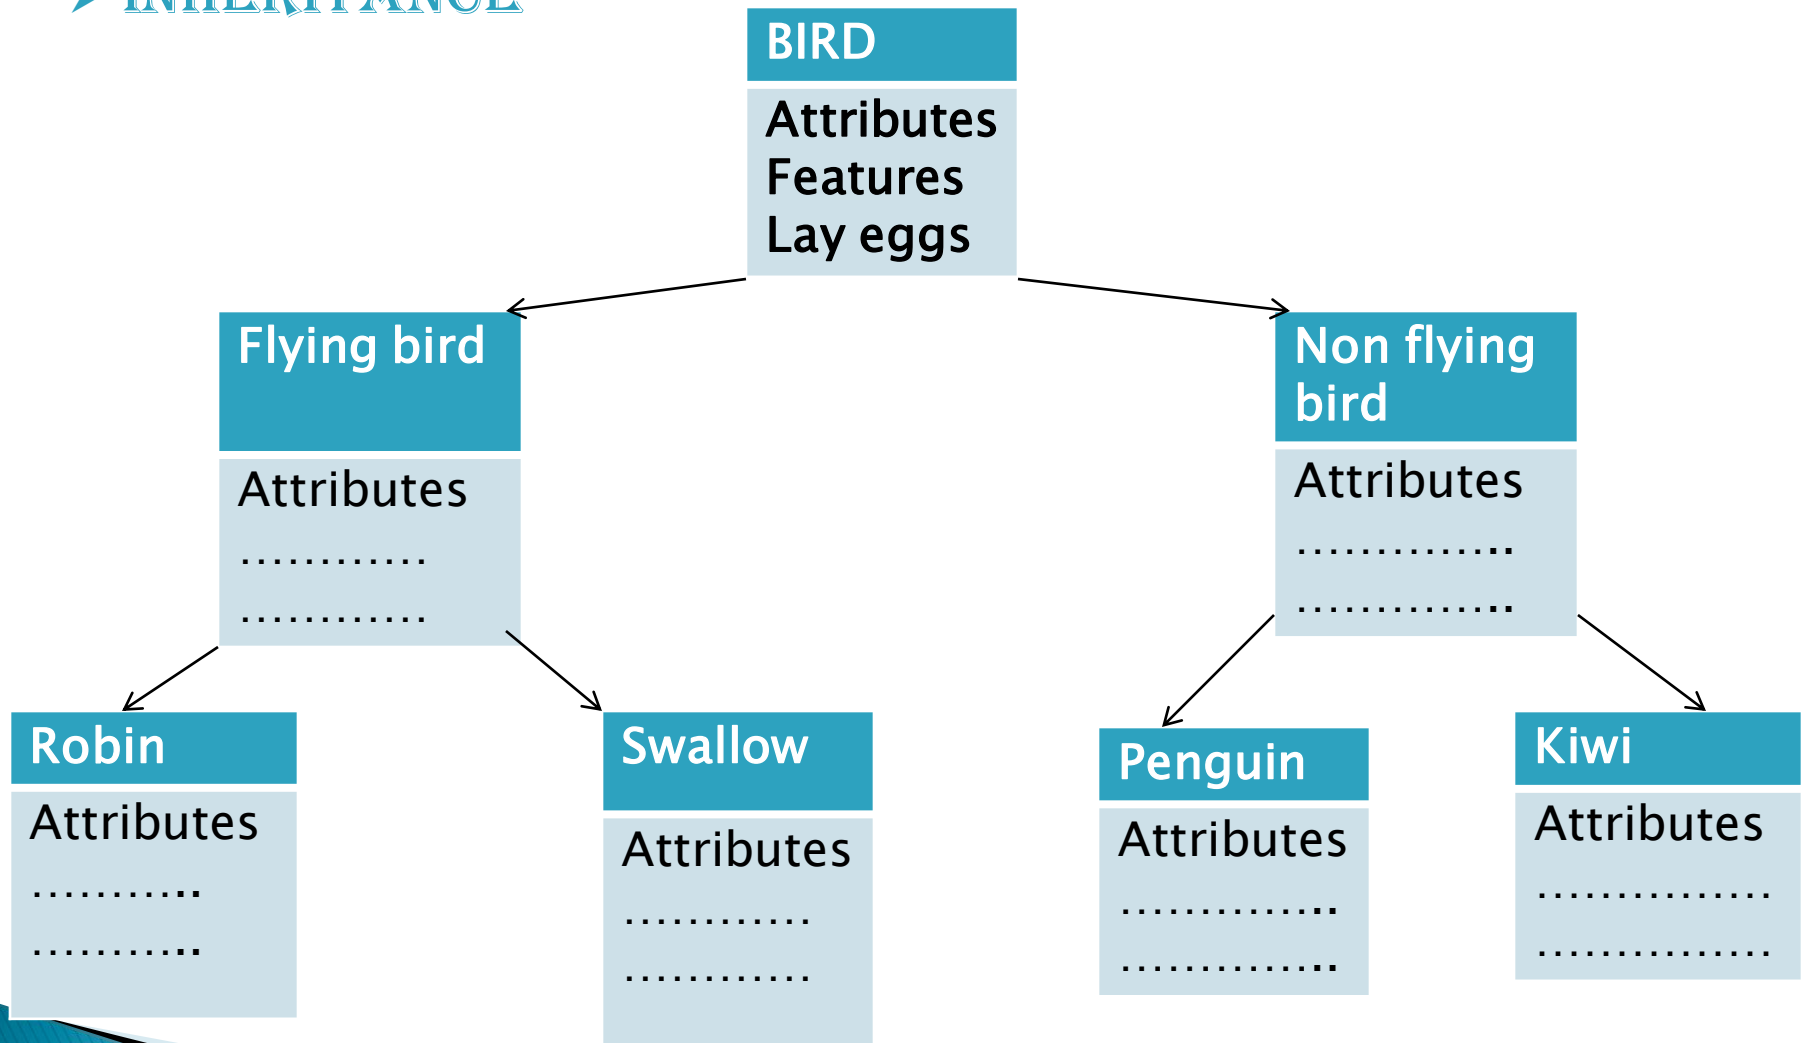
INHERITANCE

BIRD

Attributes
Features
Lay eggs

Flying bird

Attributes
............
............

Non flying bird

Attributes
.............
.............

Robin

Attributes
...........
...........

Swallow

Attributes
............
............

Penguin

Attributes
.............
.............

Kiwi

Attributes
...............
...............